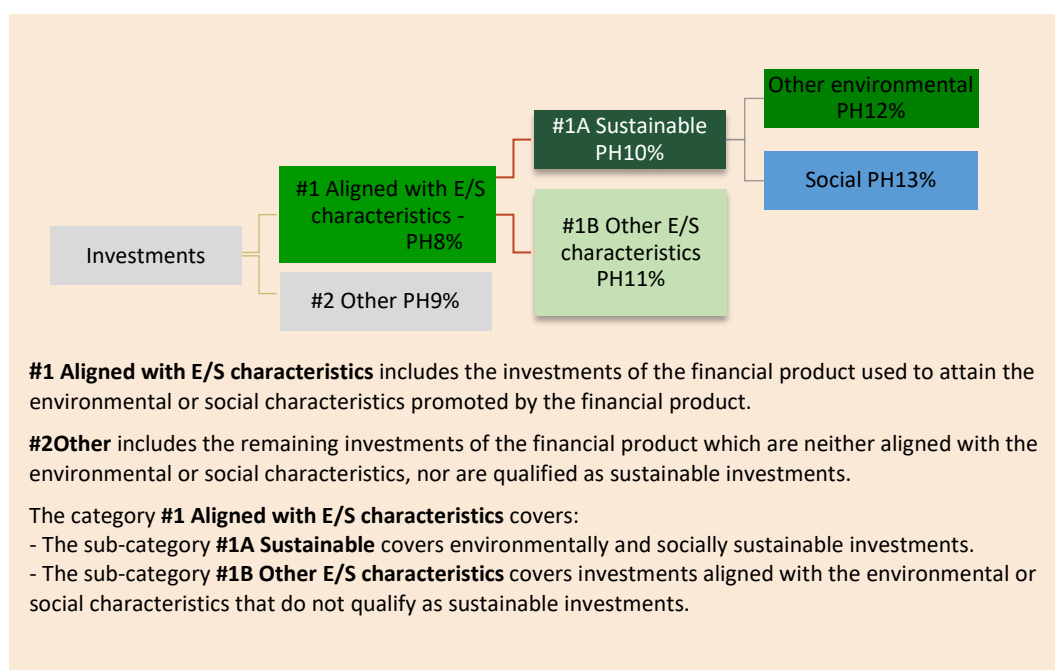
Investments

#1 Aligned with E/S characteristics - PH8%

#2 Other PH9%

#1A Sustainable PH10%

#1B Other E/S characteristics PH11%

Other environmental PH12%

Social PH13%

**#1 Aligned with E/S characteristics** includes the investments of the financial product used to attain the environmental or social characteristics promoted by the financial product.

**#2Other** includes the remaining investments of the financial product which are neither aligned with the environmental or social characteristics, nor are qualified as sustainable investments.

The category **#1 Aligned with E/S characteristics** covers:
- The sub-category **#1A Sustainable** covers environmentally and socially sustainable investments.
- The sub-category **#1B Other E/S characteristics** covers investments aligned with the environmental or social characteristics that do not qualify as sustainable investments.